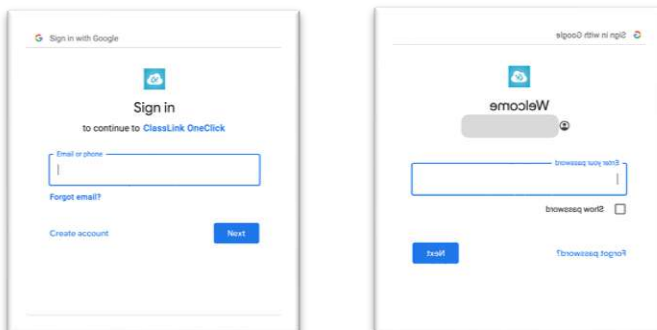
Sign in with Google

Sign in

to continue to ClassLink OneClick

Email or phone

Forgot email?

Create account

Next

Sign in with Google

Welcome

Enter your password

Show password

Forgot password?

Next